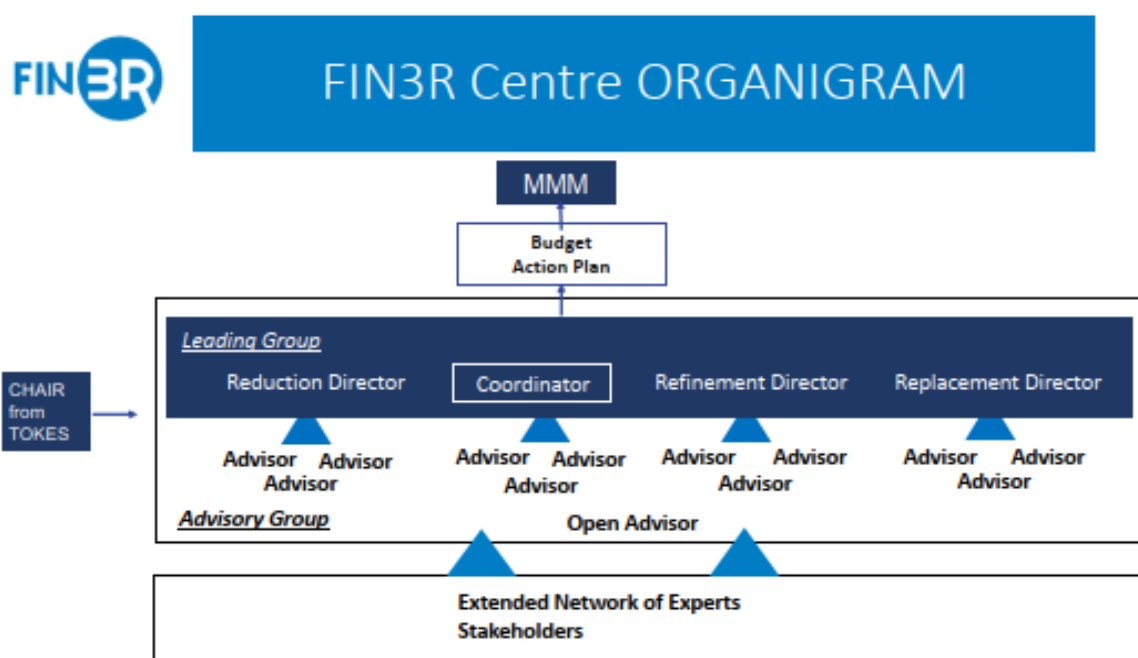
FIN3R

FIN3R Centre ORGANIGRAM

MMM

Budget
Action Plan

CHAIR from TOKES

Leading Group

Reduction Director

Coordinator

Refinement Director

Replacement Director

Advisor Advisor Advisor

Advisor Advisor Advisor

Advisor Advisor Advisor

Advisor Advisor Advisor

Advisory Group

Open Advisor

Extended Network of Experts
Stakeholders